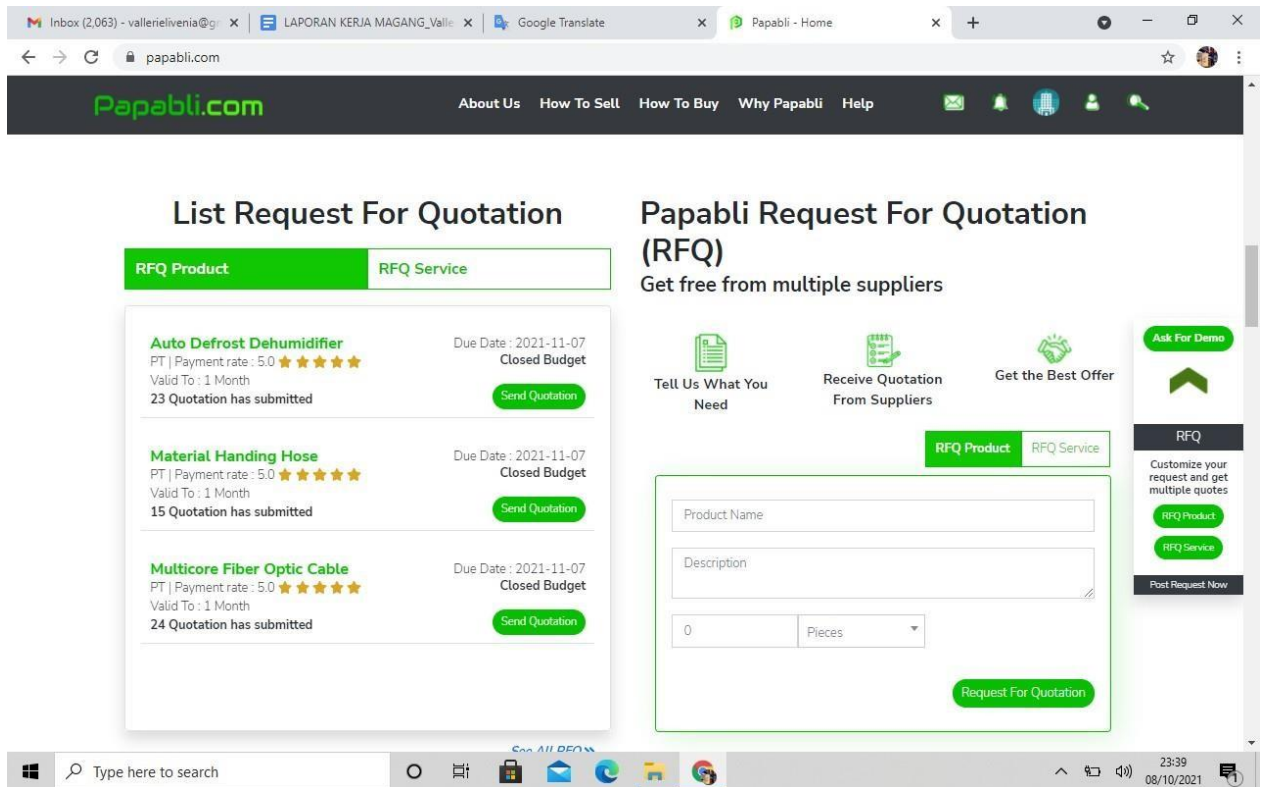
Inbox (2,063) - vallerielivenia@g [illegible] | LAPORAN KERJA MAGANG_Valle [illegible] | Google Translate | Papabli - Home

papabli.com

Papabli.com

About Us How To Sell How To Buy Why Papabli Help

List Request For Quotation

RFQ Product | RFQ Service

Auto Defrost Dehumidifier
PT | Payment rate : 5.0
Valid To : 1 Month
23 Quotation has submitted
Due Date : 2021-11-07
Closed Budget
Send Quotation

Material Handing Hose
PT | Payment rate : 5.0
Valid To : 1 Month
15 Quotation has submitted
Due Date : 2021-11-07
Closed Budget
Send Quotation

Multicore Fiber Optic Cable
PT | Payment rate : 5.0
Valid To : 1 Month
24 Quotation has submitted
Due Date : 2021-11-07
Closed Budget
Send Quotation

See All RFQ »

Papabli Request For Quotation (RFQ)
Get free from multiple suppliers

Tell Us What You Need

Receive Quotation From Suppliers

Get the Best Offer

RFQ Product | RFQ Service

Product Name

Description

0

Pieces

Request For Quotation

Ask For Demo

RFQ

Customize your request and get multiple quotes

RFQ Product

RFQ Service

Post Request Now

Type here to search

23:39
08/10/2021